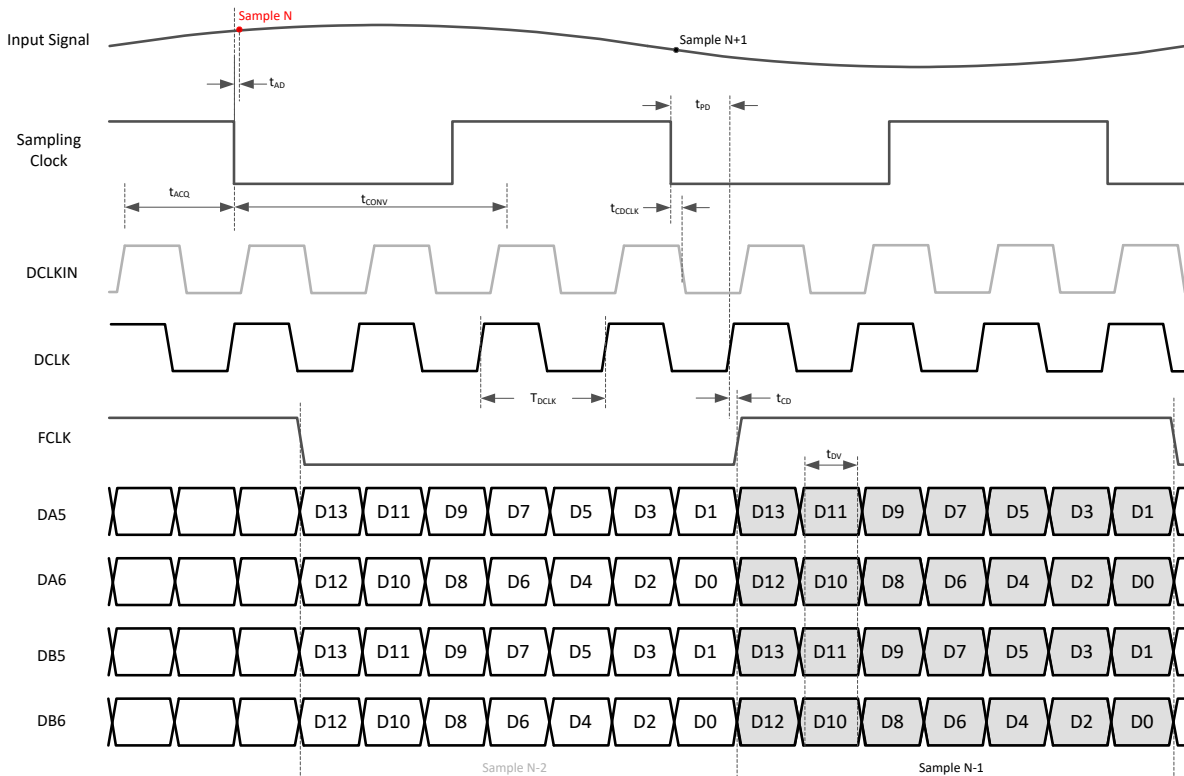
Sample N

Input Signal

Sample N+1

$t_{AD}$

$t_{PD}$

Sampling Clock

$t_{ACQ}$

$t_{CONV}$

$t_{CDCLK}$

DCLKIN

DCLK

$T_{DCLK}$

$t_{CD}$

FCLK

$t_{DV}$

DA5

D13 D11 D9 D7 D5 D3 D1 D13 D11 D9 D7 D5 D3 D1

DA6

D12 D10 D8 D6 D4 D2 D0 D12 D10 D8 D6 D4 D2 D0

DB5

D13 D11 D9 D7 D5 D3 D1 D13 D11 D9 D7 D5 D3 D1

DB6

D12 D10 D8 D6 D4 D2 D0 D12 D10 D8 D6 D4 D2 D0

Sample N-2

Sample N-1